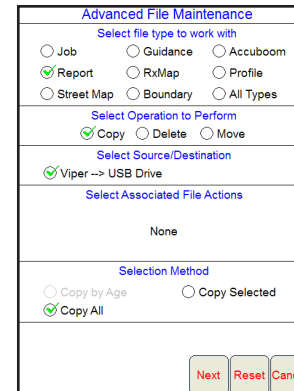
Advanced File Maintenance

Select file type to work with

Job
Guidance
Accuboom
Report
RxMap
Profile
Street Map
Boundary
All Types

Select Operation to Perform

Copy
Delete
Move

Select Source/Destination

Viper --> USB Drive

Select Associated File Actions

None

Selection Method

Copy by Age
Copy Selected
Copy All

Next
Reset
Canc